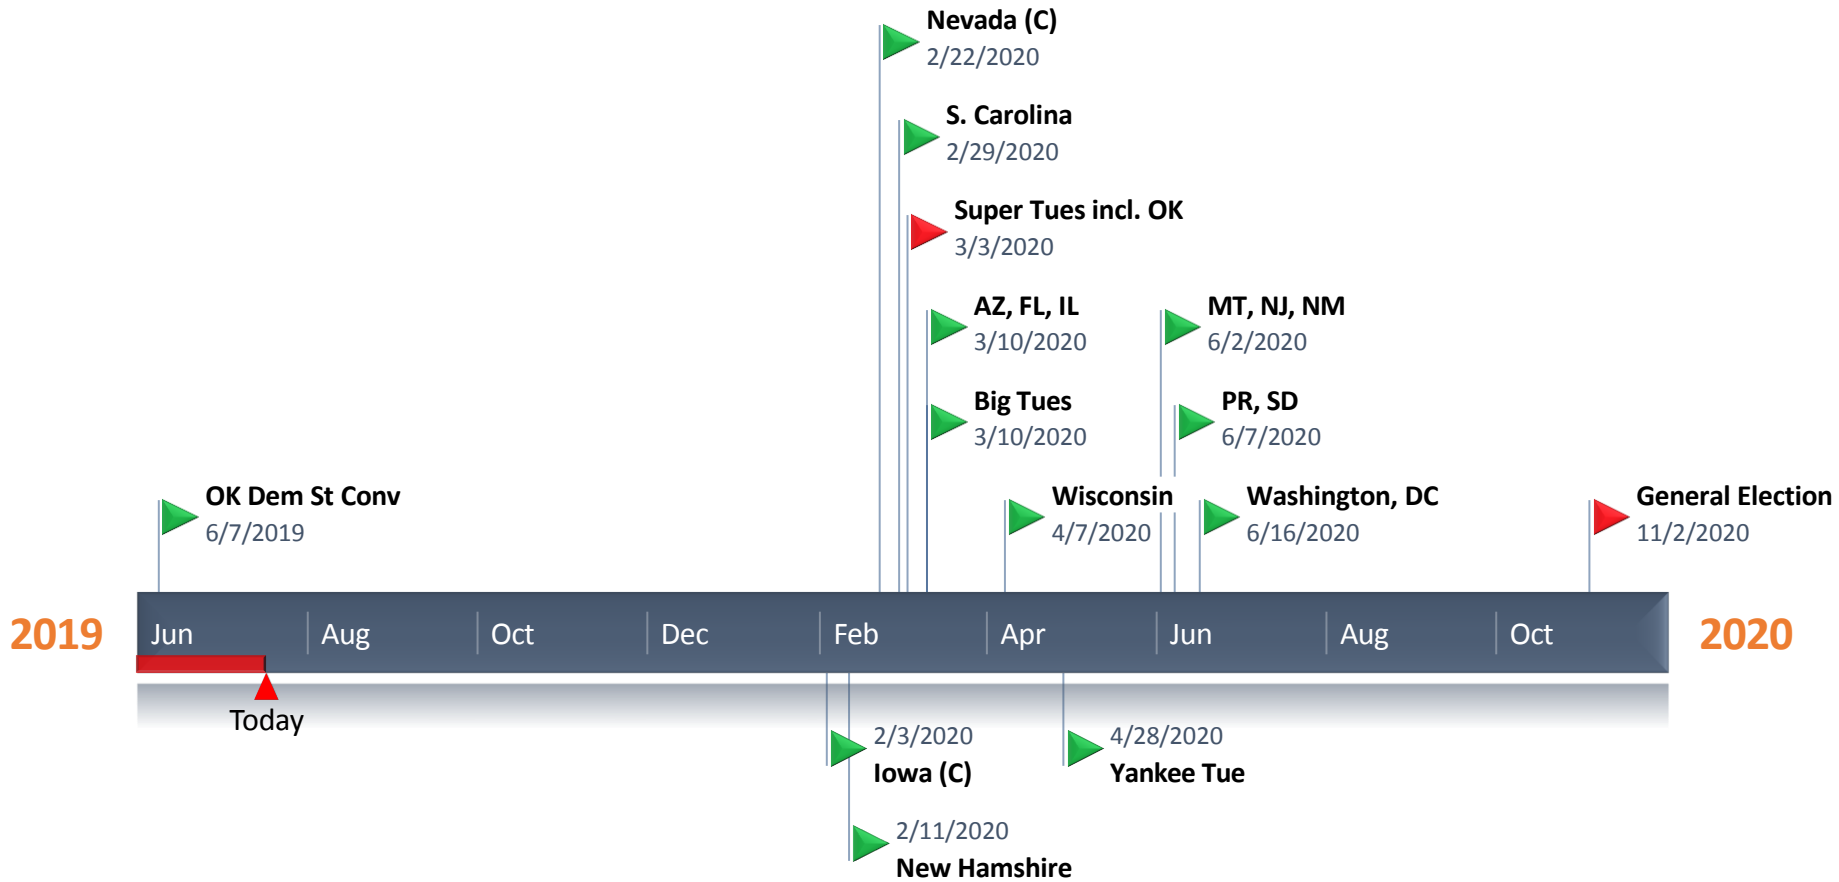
Nevada (C)
2/22/2020

S. Carolina
2/29/2020

Super Tues incl. OK
3/3/2020

AZ, FL, IL
3/10/2020

MT, NJ, NM
6/2/2020

Big Tues
3/10/2020

PR, SD
6/7/2020

OK Dem St Conv
6/7/2019

Wisconsin
4/7/2020

Washington, DC
6/16/2020

General Election
11/2/2020

2019

Jun Aug Oct Dec Feb Apr Jun Aug Oct

2020

Today

2/3/2020
Iowa (C)

4/28/2020
Yankee Tue

2/11/2020
New Hamshire